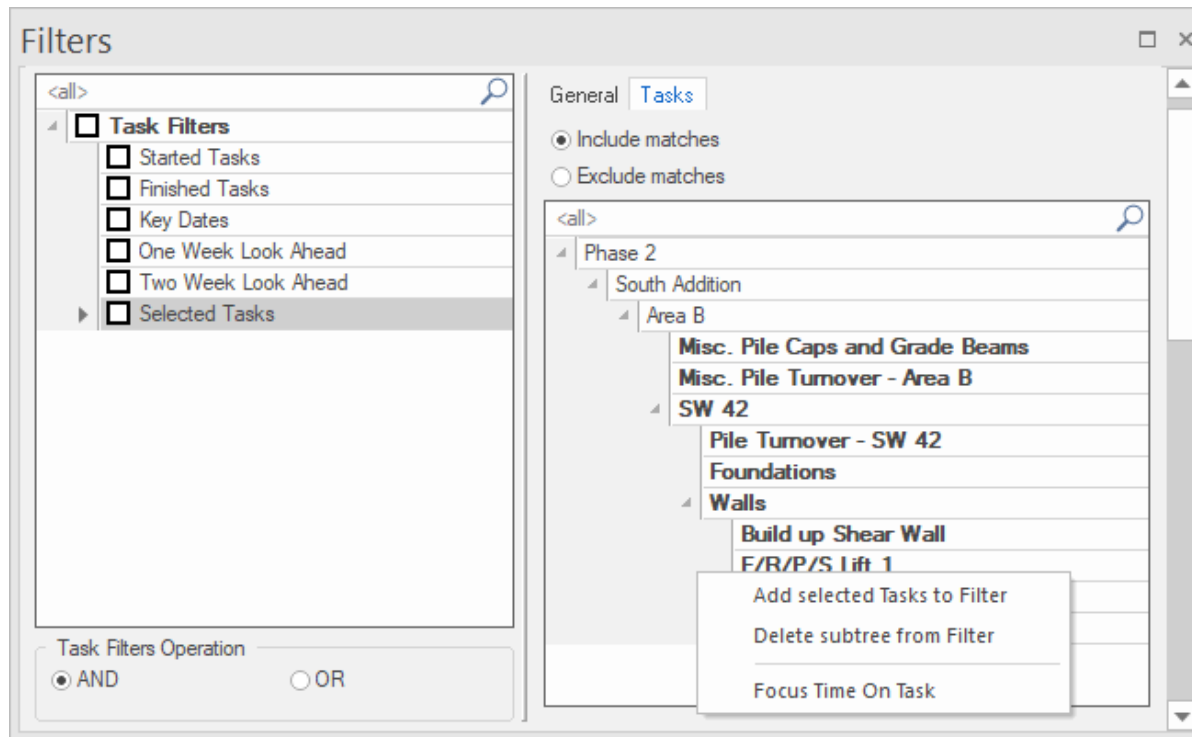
Filters

<all>

Task Filters

Started Tasks

Finished Tasks

Key Dates

One Week Look Ahead

Two Week Look Ahead

Selected Tasks

Task Filters Operation

AND

OR

General Tasks

Include matches

Exclude matches

<all>

Phase 2

South Addition

Area B

Misc. Pile Caps and Grade Beams

Misc. Pile Turnover - Area B

SW 42

Pile Turnover - SW 42

Foundations

Walls

Build up Shear Wall

F/B/P/S Lift 1

Add selected Tasks to Filter

Delete subtree from Filter

Focus Time On Task